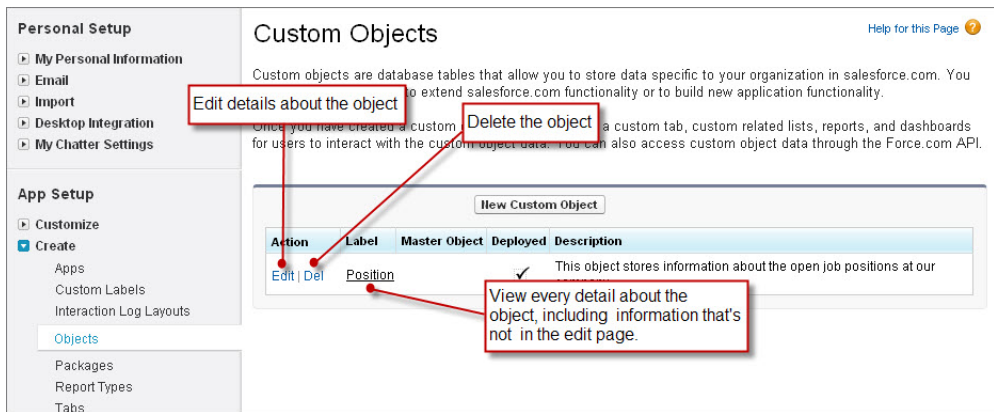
Personal Setup

My Personal Information

Email

Import

Desktop Integration

My Chatter Settings

App Setup

Customize

Create

Apps

Custom Labels

Interaction Log Layouts

Objects

Packages

Report Types

Tabs

Custom Objects

Help for this Page

Custom objects are database tables that allow you to store data specific to your organization in salesforce.com. You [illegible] to extend salesforce.com functionality or to build new application functionality.

Once you have created a custom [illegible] a custom tab, custom related lists, reports, and dashboards for users to interact with the custom object data. You can also access custom object data through the Force.com API.

Edit details about the object

Delete the object

New Custom Object

| Action | Label | Master Object | Deployed | Description |
|---|---|---|---|---|
| Edit \| Del | Position | | ✓ | This object stores information about the open job positions at our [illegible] |

View every detail about the object, including information that's not in the edit page.